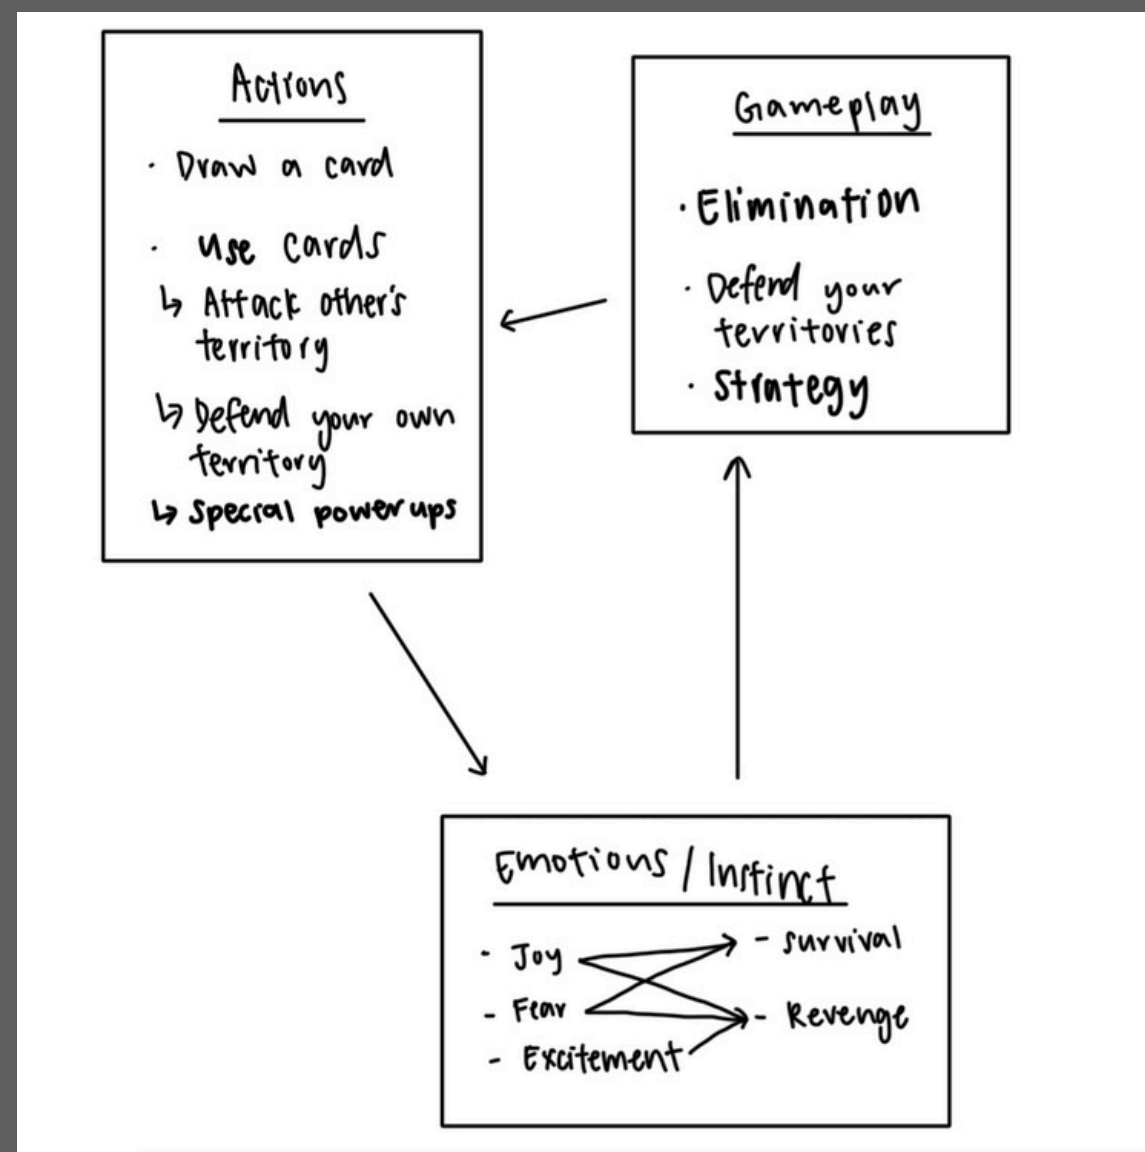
Actions

· Draw a card

· Use cards
↳ Attack other's territory

↳ Defend your own territory
↳ Special powerups

Gameplay

· Elimination

· Defend your territories

· Strategy

Emotions / Instinct

- Joy
- Fear
- Excitement

- Survival

- Revenge